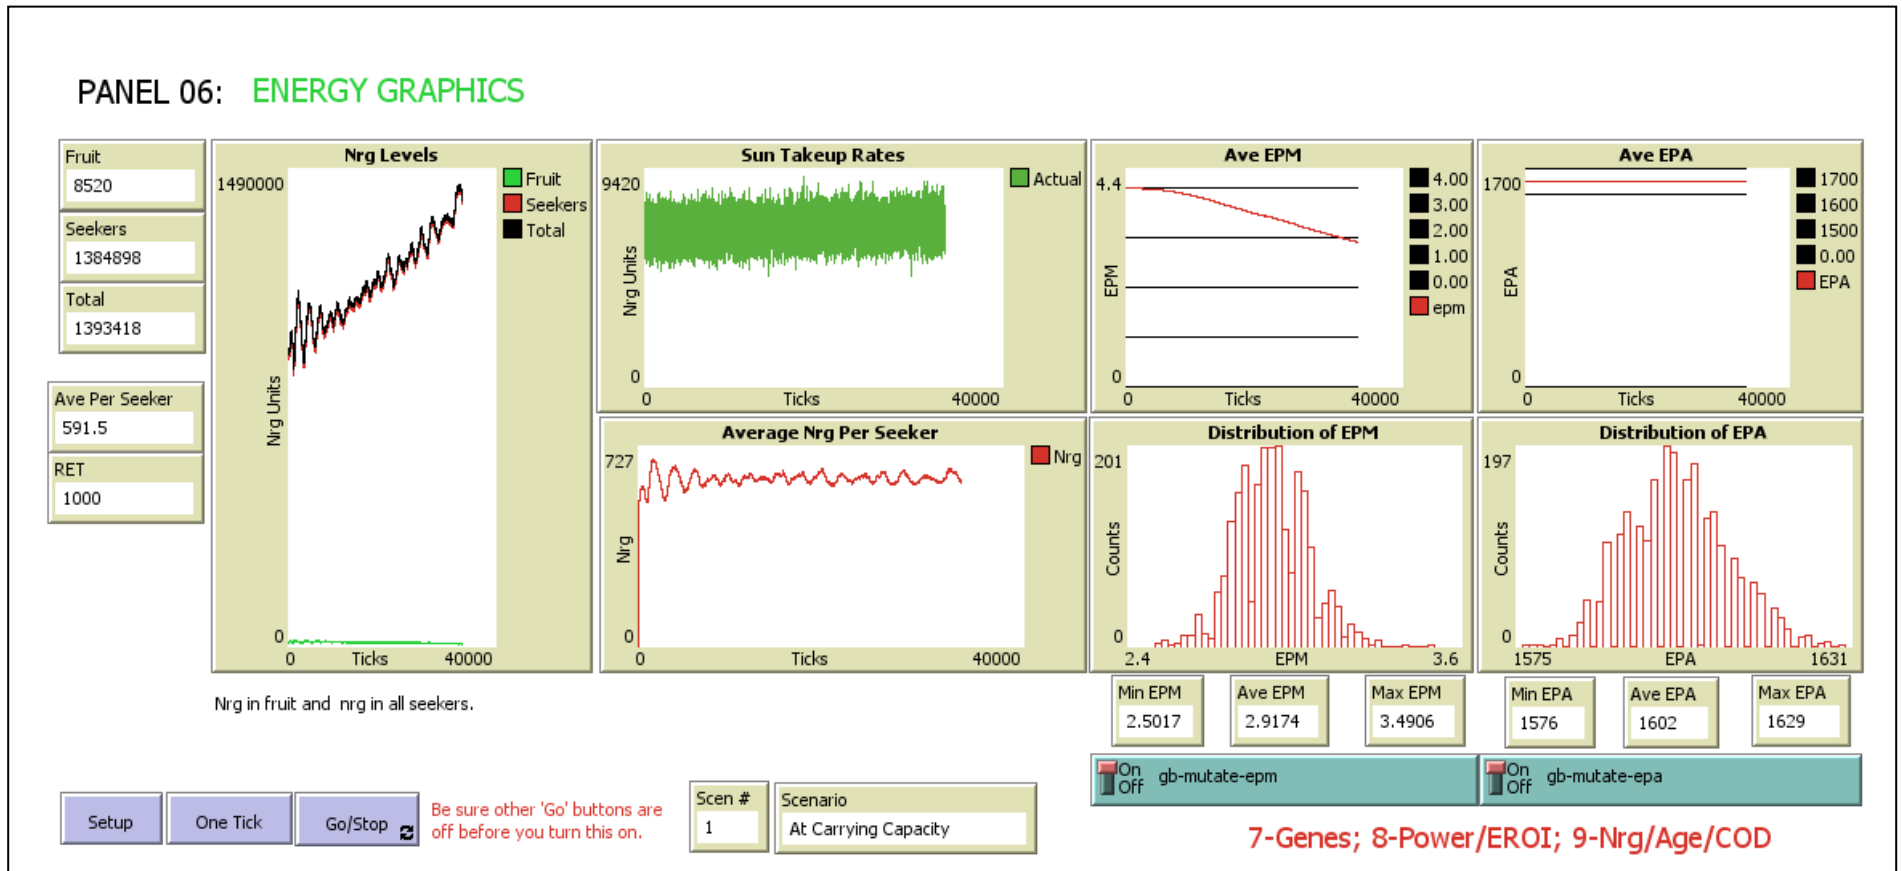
PANEL 06: ENERGY GRAPHICS

Fruit
8520

Seekers
1384898

Total
1393418

Ave Per Seeker
591.5

RET
1000

Nrg Levels
1490000
Fruit
Seekers
Total
Nrg Units
0
0
Ticks
40000

Nrg in fruit and nrg in all seekers.

Sun Takeup Rates
9420
Actual
Nrg Units
0
0
Ticks
40000

Ave EPM
4.4
4.00
3.00
2.00
1.00
0.00
epm
EPM
0
0
Ticks
40000

Ave EPA
1700
1700
1600
1500
0.00
EPA
EPA
0
0
Ticks
40000

Average Nrg Per Seeker
727
Nrg
Nrg
0
0
Ticks
40000

Distribution of EPM
201
Counts
0
2.4
EPM
3.6

Distribution of EPA
197
Counts
0
1575
EPA
1631

Min EPM
2.5017

Ave EPM
2.9174

Max EPM
3.4906

Min EPA
1576

Ave EPA
1602

Max EPA
1629

On Off gb-mutate-epm

On Off gb-mutate-epa

Setup

One Tick

Go/Stop

Be sure other 'Go' buttons are off before you turn this on.

Scen #
1

Scenario
At Carrying Capacity

7-Genes; 8-Power/EROI; 9-Nrg/Age/COD